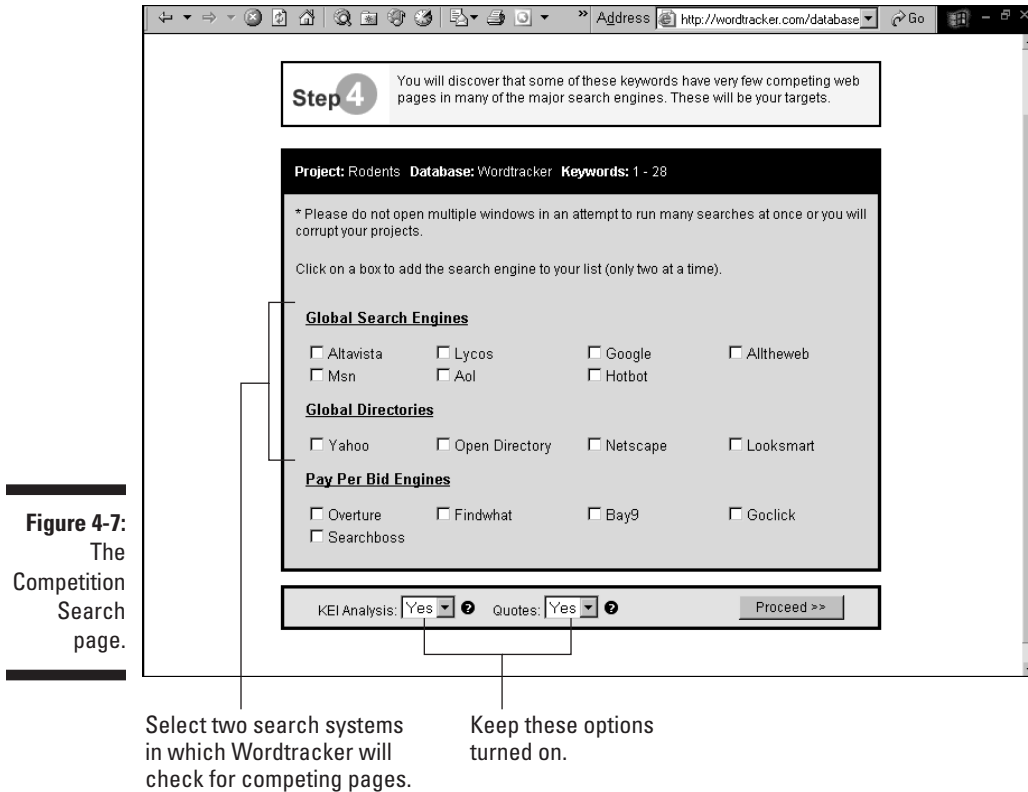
Address http://wordtracker.com/database Go

Step 4 You will discover that some of these keywords have very few competing web pages in many of the major search engines. These will be your targets.

Project: Rodents Database: Wordtracker Keywords: 1 - 28

* Please do not open multiple windows in an attempt to run many searches at once or you will corrupt your projects.

Click on a box to add the search engine to your list (only two at a time).

Global Search Engines

☐ Altavista ☐ Lycos ☐ Google ☐ Alltheweb
☐ Msn ☐ Aol ☐ Hotbot

Global Directories

☐ Yahoo ☐ Open Directory ☐ Netscape ☐ Looksmart

Pay Per Bid Engines

☐ Overture ☐ Findwhat ☐ Bay9 ☐ Goclick
☐ Searchboss

KEI Analysis: Yes Quotes: Yes Proceed >>

Figure 4-7: The Competition Search page.

Select two search systems in which Wordtracker will check for competing pages.

Keep these options turned on.